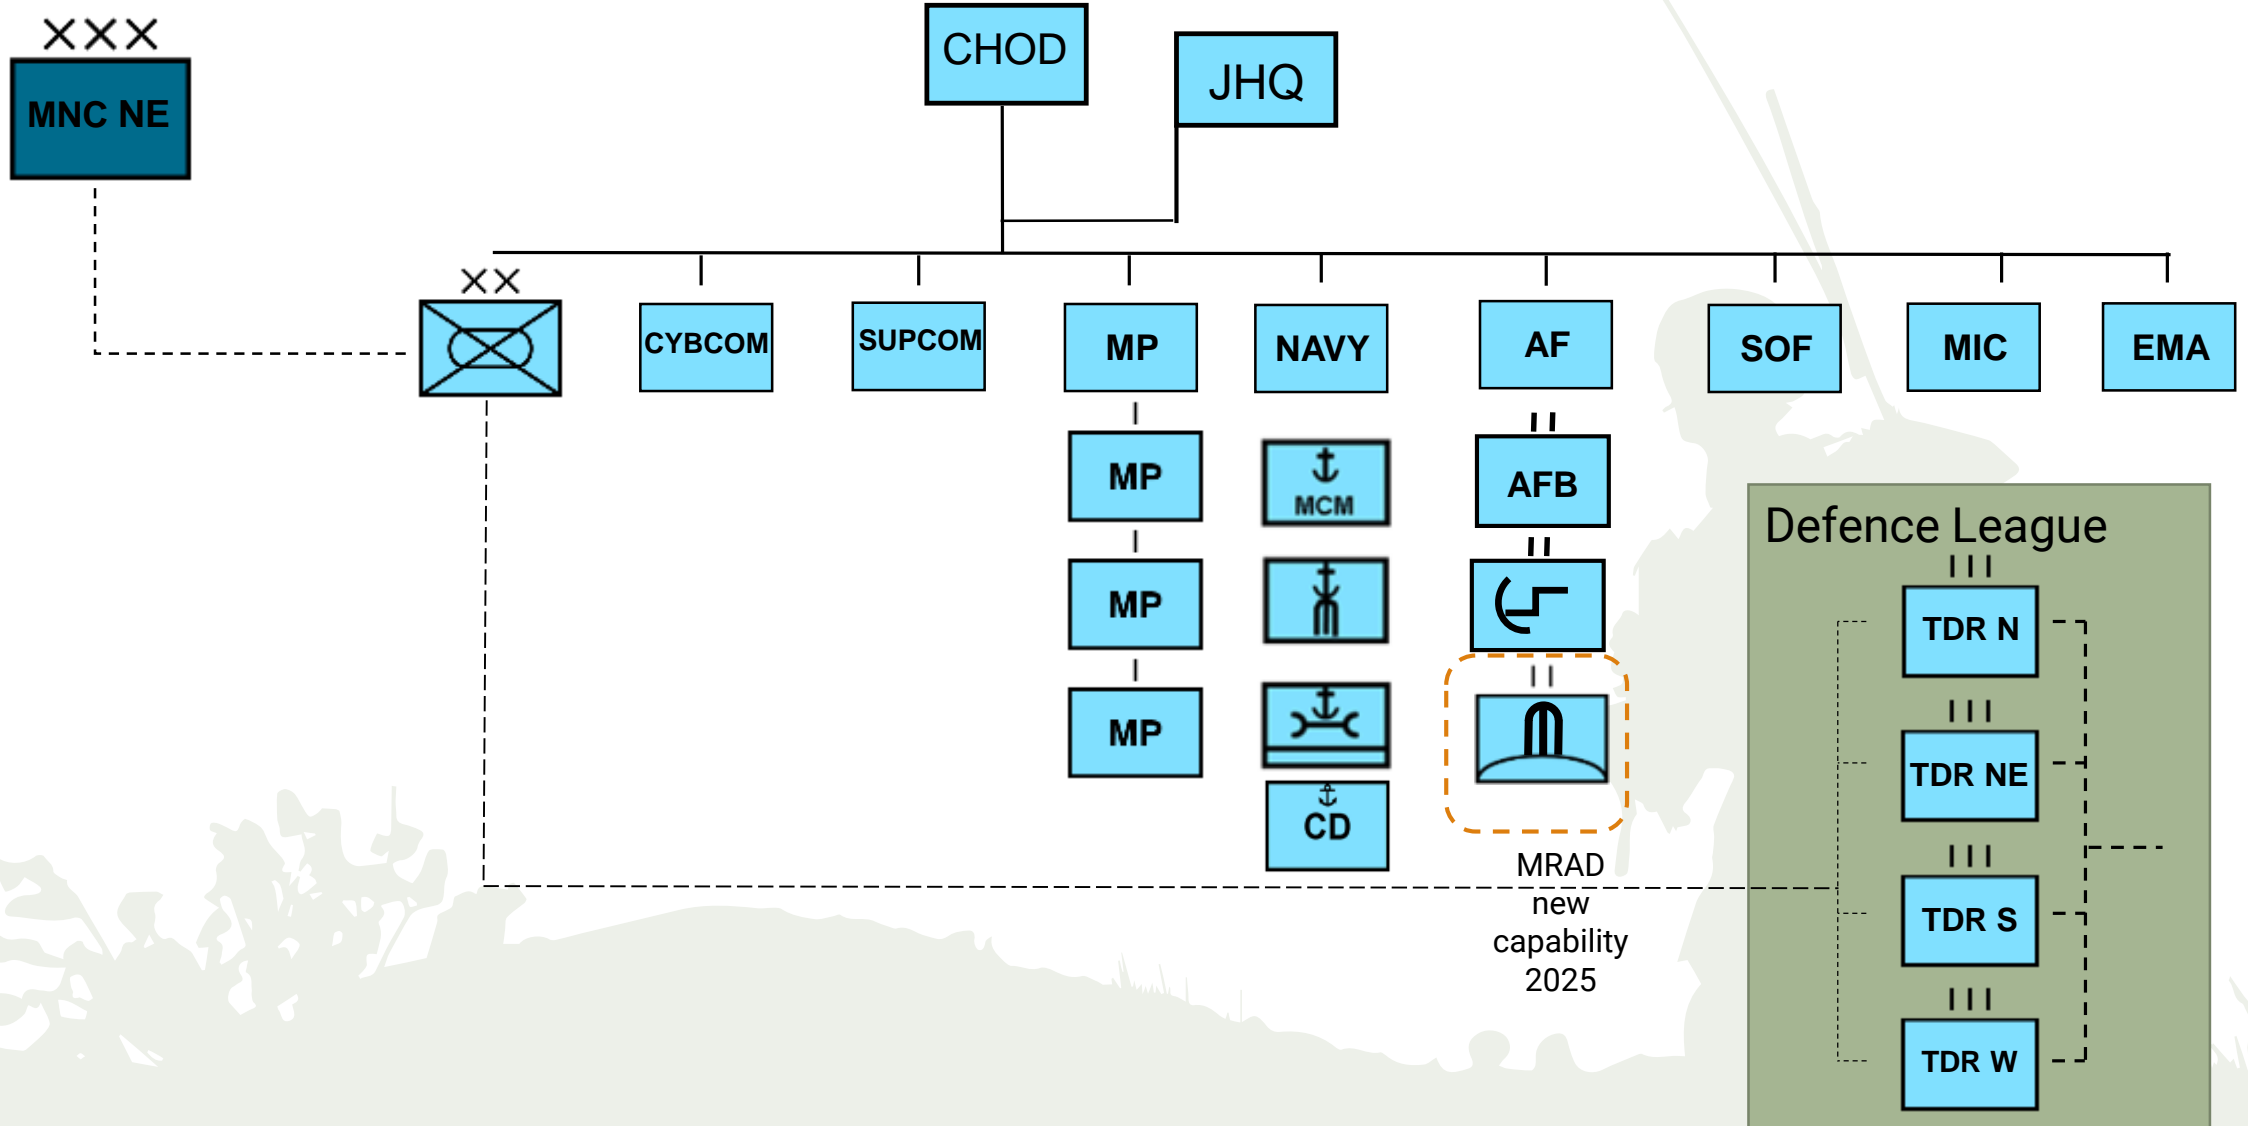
XXX
MNC NE

CHOD

JHQ

XX

CYBCOM

SUPCOM

MP

NAVY

AF

SOF

MIC

EMA

I
MP

I
MP

I
MP

MCM

CD

II
AFB

II

II

MRAD new capability 2025

Defence League

III
TDR N

III
TDR NE

III
TDR S

III
TDR W